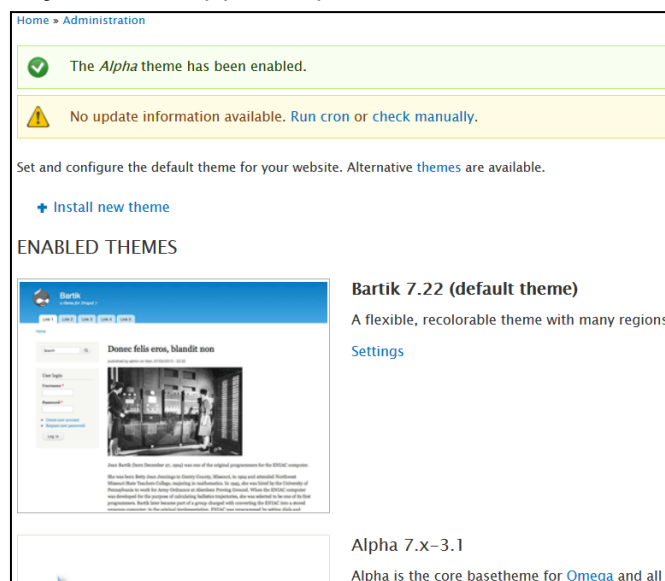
Home » Administration

The *Alpha* theme has been enabled.

No update information available. Run cron or check manually.

Set and configure the default theme for your website. Alternative themes are available.

+ Install new theme

ENABLED THEMES

Bartik
A theme for Drupal 7

Link 1 Link 2 Link 3 Link 4 Link 5

Home

Search

User login
Username *
Password *

Create new account
Request new password

Log in

Donec felis eros, blandit non

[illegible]

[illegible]

Bartik 7.22 (default theme)

A flexible, recolorable theme with many regions

Settings

Alpha 7.x-3.1

Alpha is the core basetheme for Omega and all